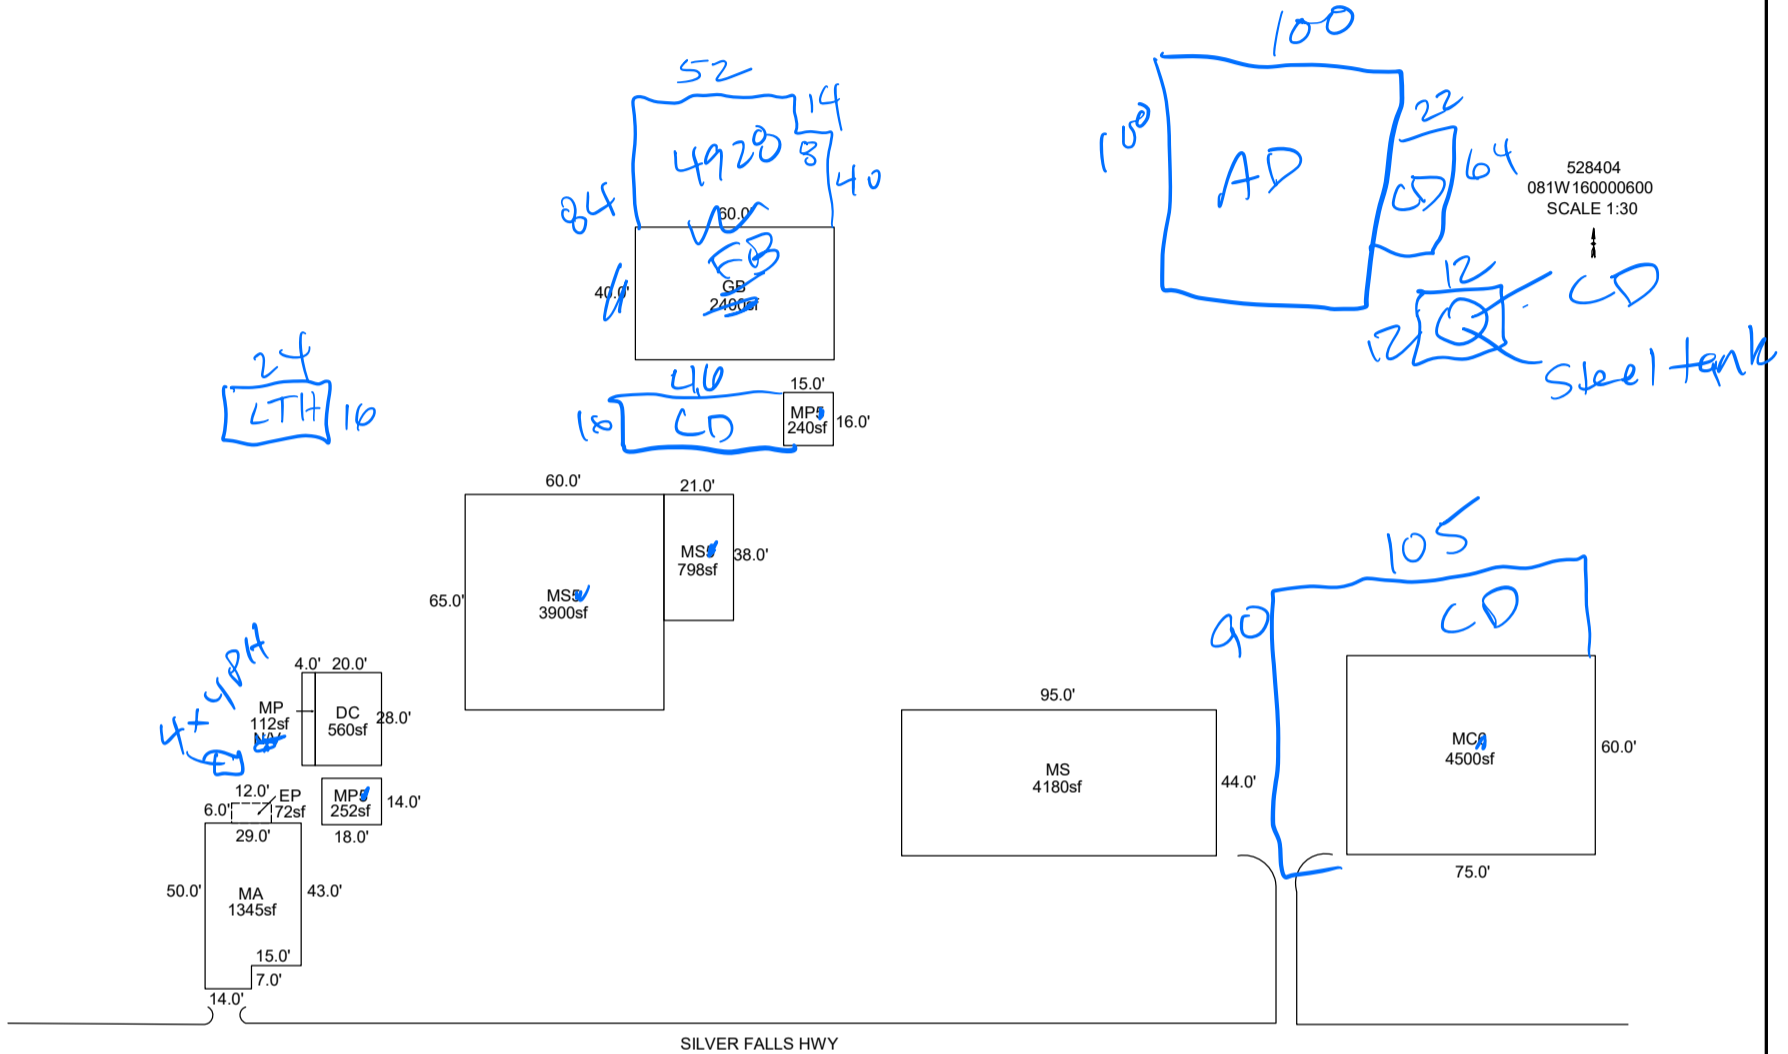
52
14
4928
8
84
40
60.0'
FB
40.0'
GB
2400sf
100
100
AD
22
CD
64
528404
081W160000600
SCALE 1:30
12
CD
12
Steel tank
24
LTH
16
46
18
CD
15.0'
MP5
240sf
16.0'
60.0'
21.0'
MS5
798sf
38.0'
65.0'
MS5
3900sf
105
90
CD
4x48H
4.0'
20.0'
MP
112sf
DC
560sf
28.0'
95.0'
MS
4180sf
44.0'
MC6
4500sf
60.0'
12.0'
EP
72sf
6.0'
MP5
252sf
14.0'
29.0'
18.0'
75.0'
50.0'
MA
1345sf
43.0'
15.0'
7.0'
14.0'
SILVER FALLS HWY